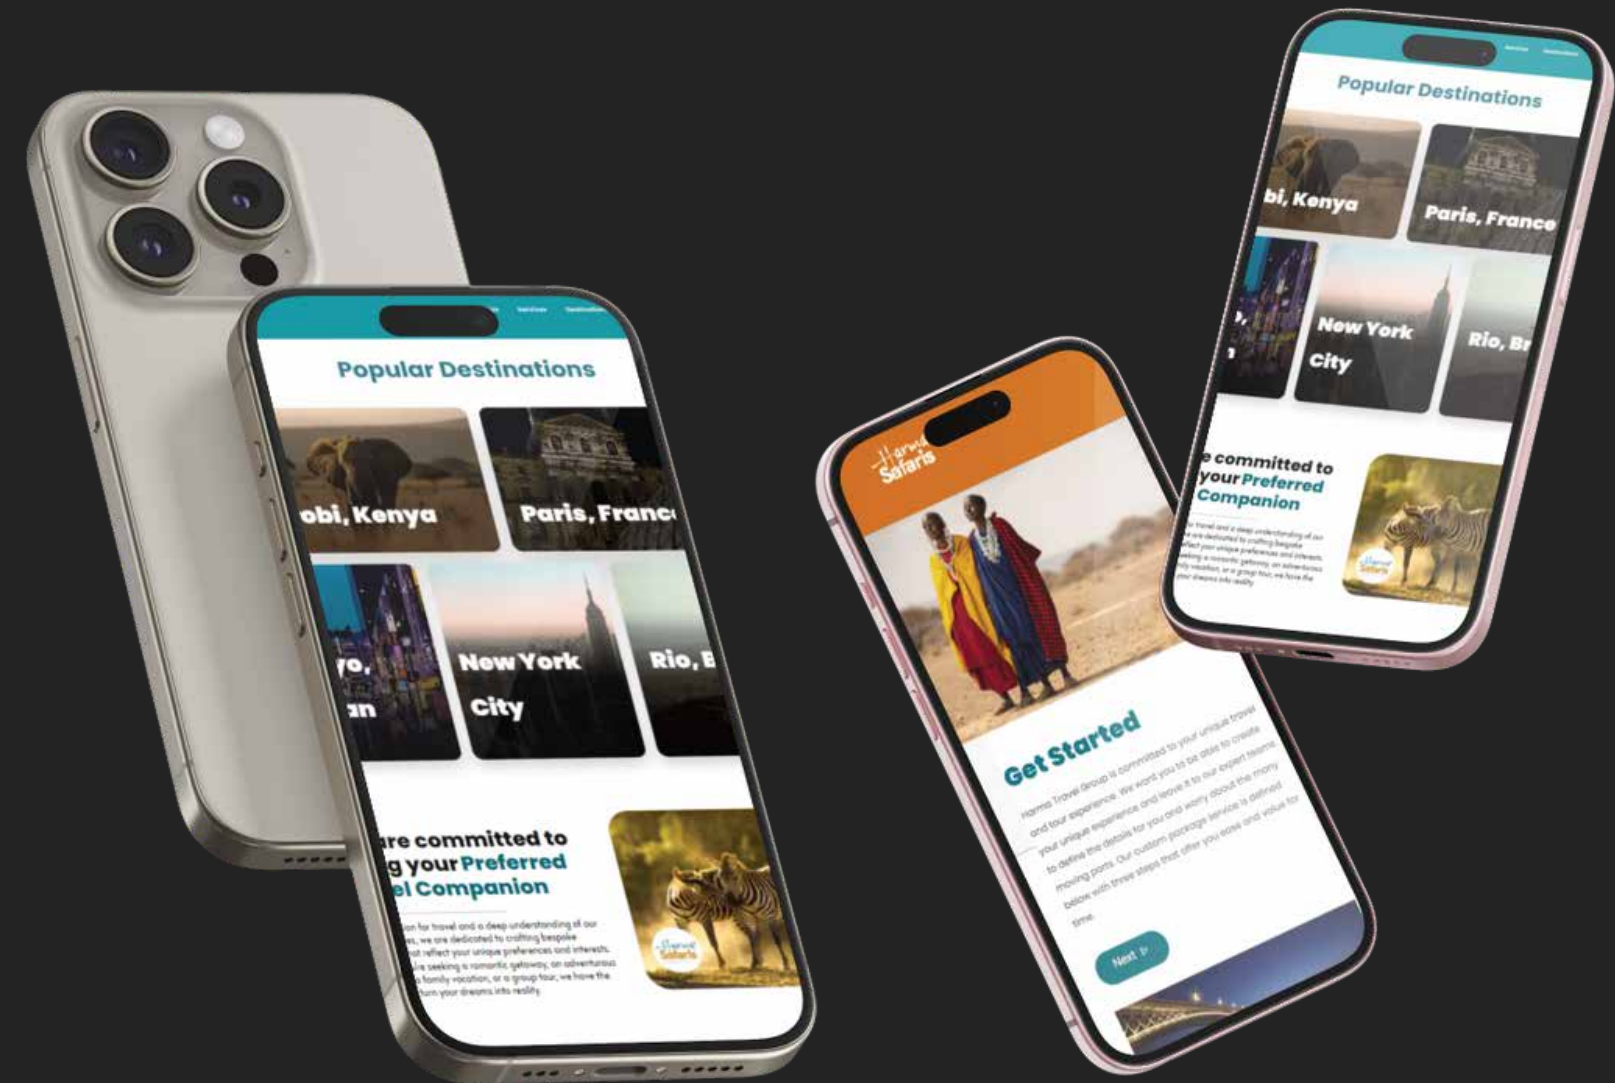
Services Destinations

Popular Destinations

obi, Kenya

Paris, Franc

yo,

an

New York City

Rio, B

re committed to

g your Preferred

el Companion

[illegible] for travel and a deep understanding of our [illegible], we are dedicated to crafting bespoke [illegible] reflect your unique preferences and interests. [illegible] seeking a romantic getaway, an adventurous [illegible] family vacation, or a group tour, we have the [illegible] turn your dreams into reality.

Harma Safaris

Harma Safaris

Get Started

Harma Travel Group is committed to your unique travel and tour experience. We want you to be able to create your unique experience and leave it to our expert teams to define the details for you and worry about the many moving parts. Our custom package service is defined below with three steps that offer you ease and value for time.

Next

Services Destinations

Popular Destinations

bi, Kenya

Paris, France

New York City

Rio, Br

e committed to

your Preferred

Companion

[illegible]

Harma Safaris